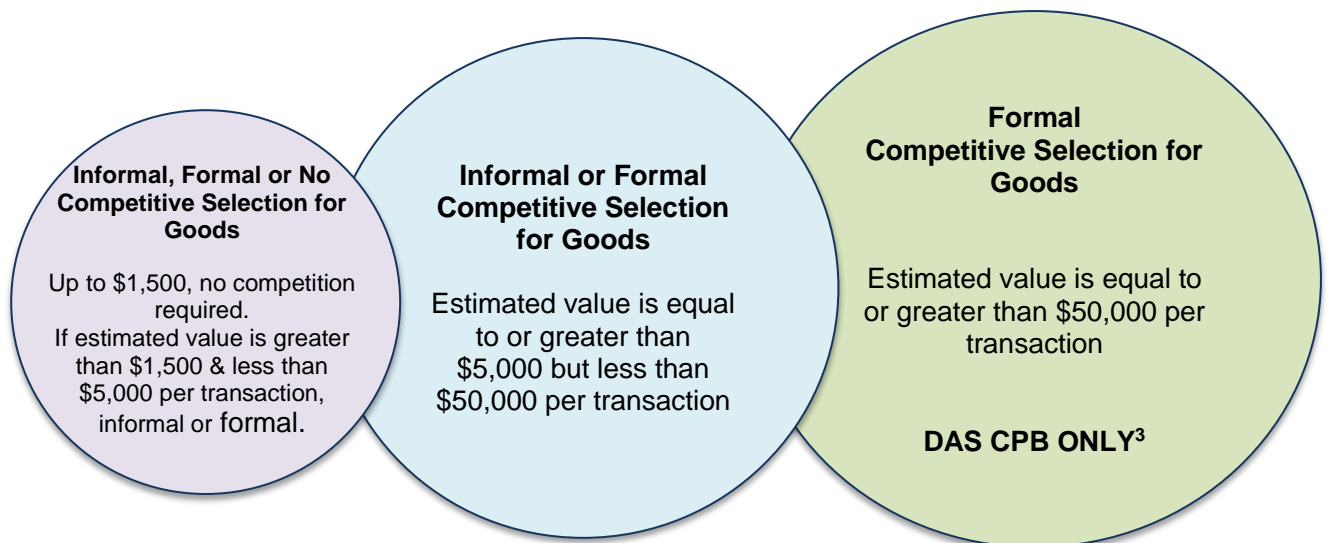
**Informal, Formal or No Competitive Selection for Goods**

Up to \$1,500, no competition required.
If estimated value is greater than \$1,500 & less than \$5,000 per transaction, informal or formal.

**Informal or Formal Competitive Selection for Goods**

Estimated value is equal to or greater than \$5,000 but less than \$50,000 per transaction

**Formal Competitive Selection for Goods**

Estimated value is equal to or greater than \$50,000 per transaction

**DAS CPB ONLY$^3$**